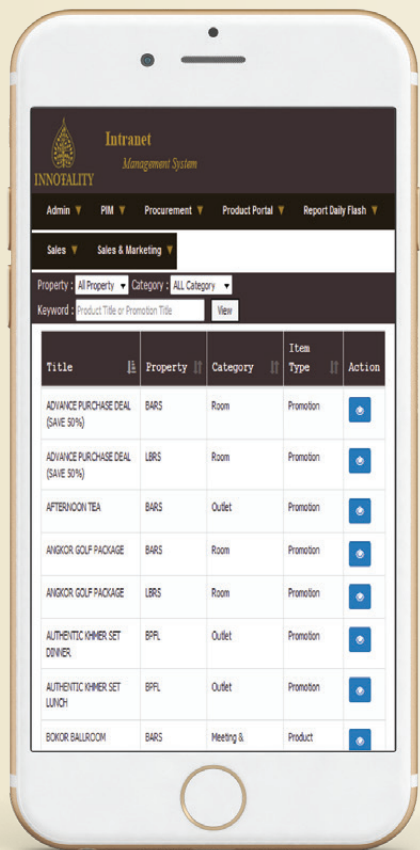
INNOTALITY
Intranet
Management System

Admin ▼ PIM ▼ Procurement ▼ Product Portal ▼ Report Daily Flash ▼
Sales ▼ Sales & Marketing ▼

Property : All Property ▾ Category : ALL Category ▾
Keyword : Product Title or Promotion Title View

| Title | Property | Category | Item Type | Action |
|---|---|---|---|---|
| ADVANCE PURCHASE DEAL (SAVE 50%) | BARS | Room | Promotion | |
| ADVANCE PURCHASE DEAL (SAVE 50%) | LBRS | Room | Promotion | |
| AFTERNOON TEA | BARS | Outlet | Promotion | |
| ANGKOR GOLF PACKAGE | BARS | Room | Promotion | |
| ANGKOR GOLF PACKAGE | LBRS | Room | Promotion | |
| AUTHENTIC KHMER SET DINNER | BPFL | Outlet | Promotion | |
| AUTHENTIC KHMER SET LUNCH | BPFL | Outlet | Promotion | |
| BOKOR BALLROOM | BARS | Meeting & | Product | |